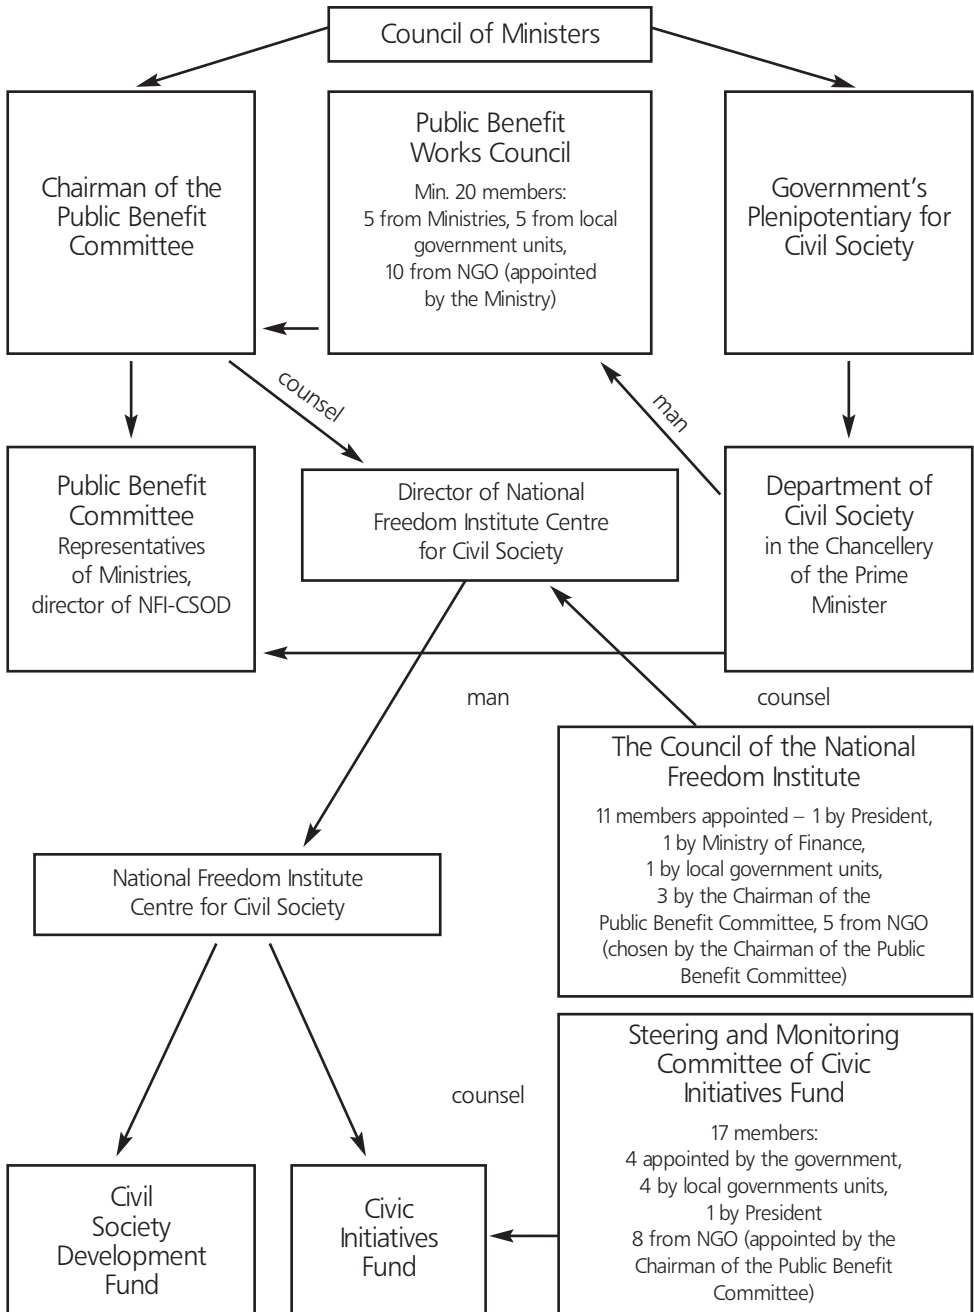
Council of Ministers

Chairman of the Public Benefit Committee

Public Benefit Works Council

Min. 20 members: 5 from Ministries, 5 from local government units, 10 from NGO (appointed by the Ministry)

Government's Plenipotentiary for Civil Society

counsel

man

Public Benefit Committee Representatives of Ministries, director of NFI-CSOD

Director of National Freedom Institute Centre for Civil Society

Department of Civil Society in the Chancellery of the Prime Minister

man

counsel

The Council of the National Freedom Institute

11 members appointed – 1 by President, 1 by Ministry of Finance, 1 by local government units, 3 by the Chairman of the Public Benefit Committee, 5 from NGO (chosen by the Chairman of the Public Benefit Committee)

National Freedom Institute Centre for Civil Society

Steering and Monitoring Committee of Civic Initiatives Fund

17 members: 4 appointed by the government, 4 by local governments units, 1 by President 8 from NGO (appointed by the Chairman of the Public Benefit Committee)

counsel

Civil Society Development Fund

Civic Initiatives Fund